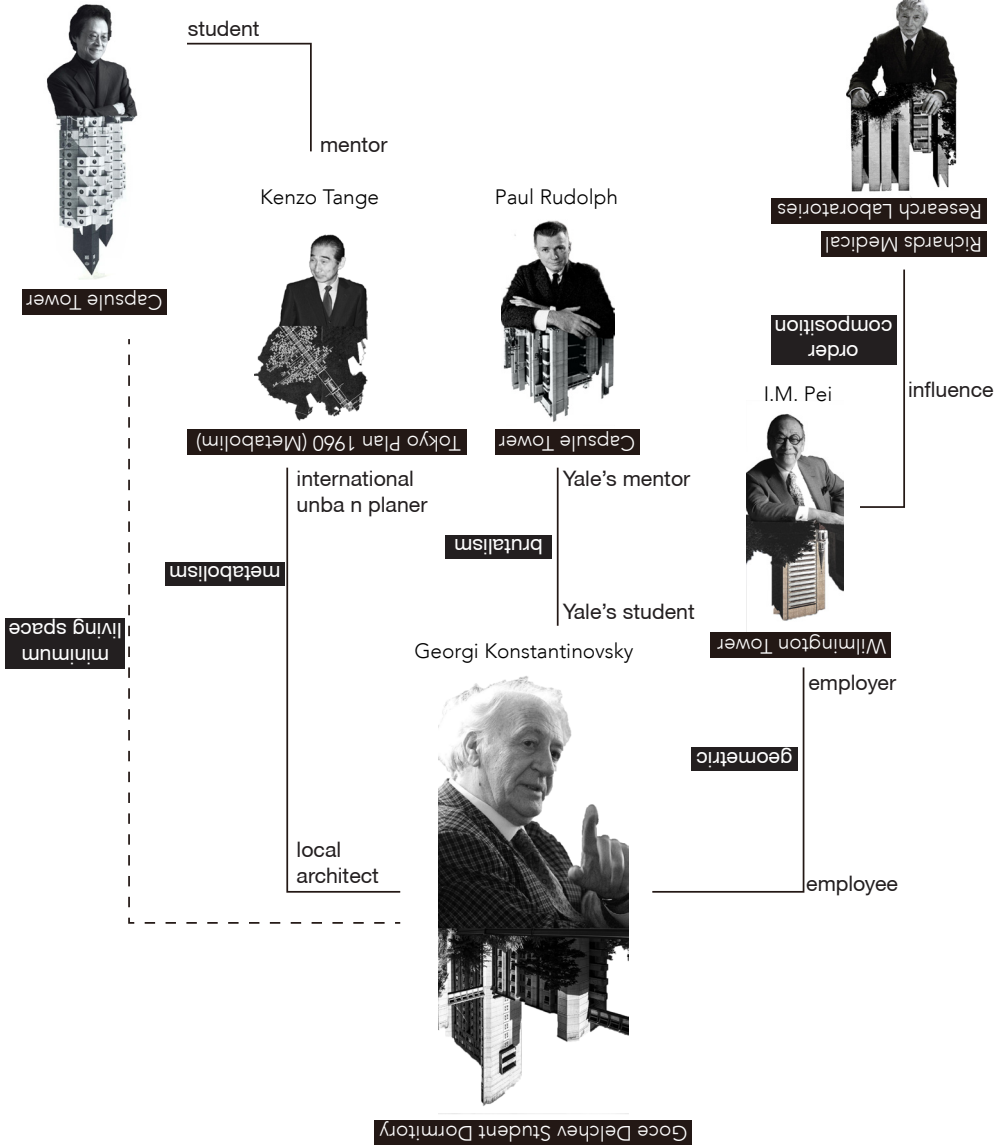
student

mentor

Kenzo Tange

Paul Rudolph

Richards Medical Research Laboratories

Capsule Tower

order composition

I.M. Pei

influence

Tokyo Plan 1960 (Metabolim)

Capsule Tower

international unba n planer

Yale's mentor

brutalism

metabolism

minimum living space

Yale's student

Georgi Konstantinovsky

Wilmington Tower

employer

geometric

local architect

employee

Goce Delchev Student Dormitory